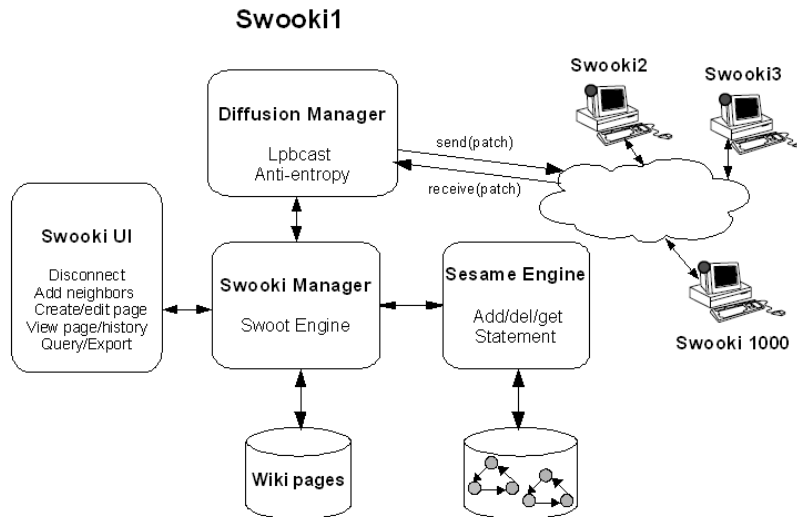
Swooki1

Diffusion Manager

Lpbcast
Anti-entropy

send(patch)

receive(patch)

Swooki2

Swooki3

Swooki UI

Disconnect
Add neighbors
Create/edit page
View page/history
Query/Export

Swooki Manager

Swoot Engine

Sesame Engine

Add/del/get
Statement

Swooki 1000

Wiki pages